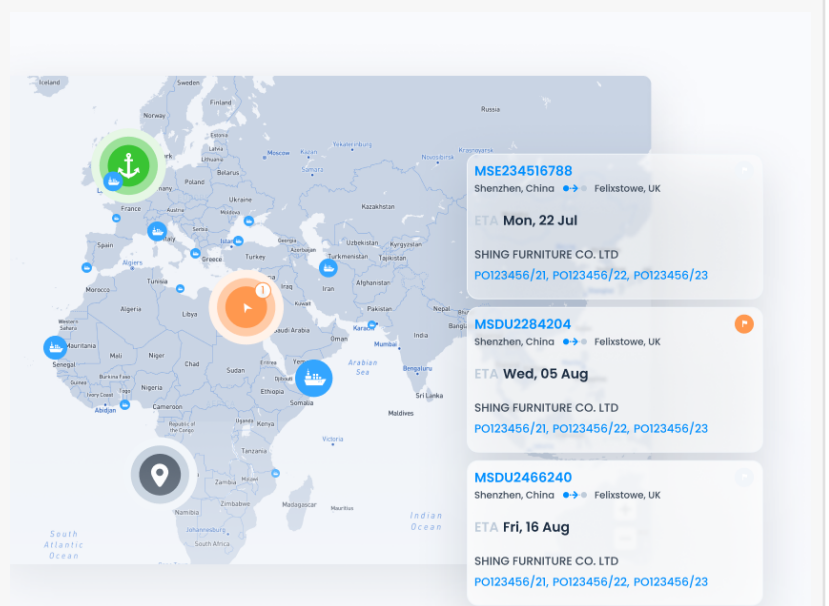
Iceland
Sweden
Russia
Finland
Norway
Moscow
Yekaterinburg
Lithuania
Belarus
Samara
Novosibirsk
Poland
France
Ukraine
Kazakhstan
Spain
Italy
Serbia
Greece
Uzbekistan
Kyrgyzstan
Turkmenistan
Algiers
Tunisia
Iran
Afghanistan
Morocco
Algeria
Libya
Kuwait
Pakistan
Karachi
India
Mauritania
Mali
Niger
Chad
Sudan
Yemen
Oman
Mumbai
Arabian Sea
Bengaluru
Senegal
Nigeria
Ethiopia
Djibouti
Somalia
Sri Lanka
Abidjan
Cameroon
Kenya
Maldives
Victoria
Tanzania
Angola
Namibia
Zimbabwe
Madagascar
Johannesburg
South Africa
South Atlantic Ocean
Indian Ocean

MSE234516788
Shenzhen, China Felixstowe, UK
ETA Mon, 22 Jul
SHING FURNITURE CO. LTD
PO123456/21, PO123456/22, PO123456/23

MSDU2284204
Shenzhen, China Felixstowe, UK
ETA Wed, 05 Aug
SHING FURNITURE CO. LTD
PO123456/21, PO123456/22, PO123456/23

MSDU2466240
Shenzhen, China Felixstowe, UK
ETA Fri, 16 Aug
SHING FURNITURE CO. LTD
PO123456/21, PO123456/22, PO123456/23